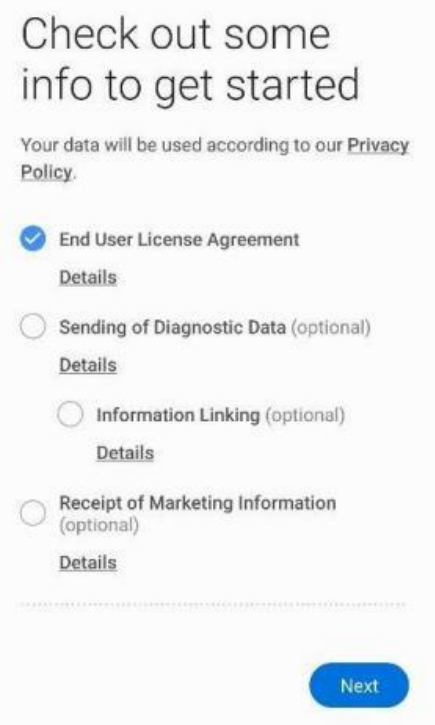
Check out some info to get started

Your data will be used according to our Privacy Policy.

End User License Agreement

Details

Sending of Diagnostic Data (optional)

Details

Information Linking (optional)

Details

Receipt of Marketing Information (optional)

Details

Next